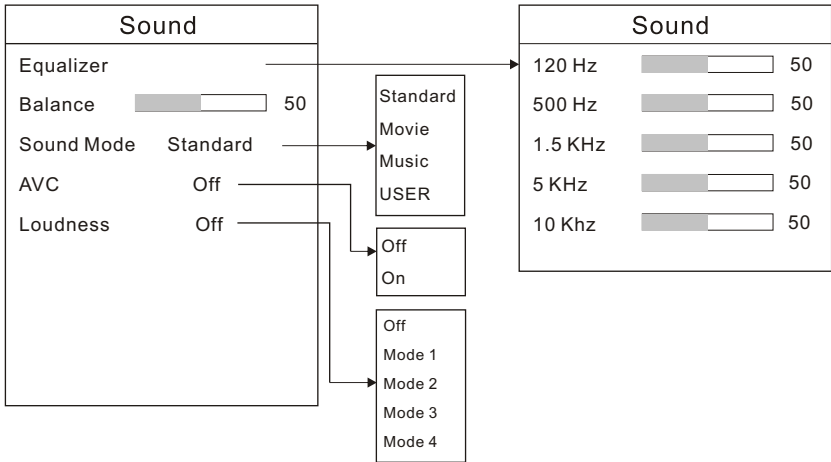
Sound

Equalizer

Balance 50

Sound Mode Standard

AVC Off

Loudness Off

Standard
Movie
Music
USER

Off
On

Off
Mode 1
Mode 2
Mode 3
Mode 4

Sound

120 Hz 50

500 Hz 50

1.5 KHz 50

5 KHz 50

10 Khz 50